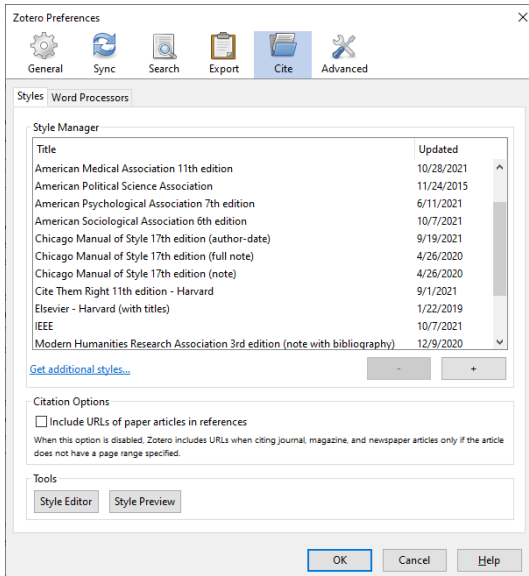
Zotero Preferences

General Sync Search Export Cite Advanced

Styles Word Processors

Style Manager

| Title | Updated |
|---|---|
| American Medical Association 11th edition | 10/28/2021 |
| American Political Science Association | 11/24/2015 |
| American Psychological Association 7th edition | 6/11/2021 |
| American Sociological Association 6th edition | 10/7/2021 |
| Chicago Manual of Style 17th edition (author-date) | 9/19/2021 |
| Chicago Manual of Style 17th edition (full note) | 4/26/2020 |
| Chicago Manual of Style 17th edition (note) | 4/26/2020 |
| Cite Them Right 11th edition - Harvard | 9/1/2021 |
| Elsevier - Harvard (with titles) | 1/22/2019 |
| IEEE | 10/7/2021 |
| Modern Humanities Research Association 3rd edition (note with bibliography) | 12/9/2020 |

Get additional styles...

-

+

Citation Options

Include URLs of paper articles in references

When this option is disabled, Zotero includes URLs when citing journal, magazine, and newspaper articles only if the article does not have a page range specified.

Tools

Style Editor Style Preview

OK Cancel Help